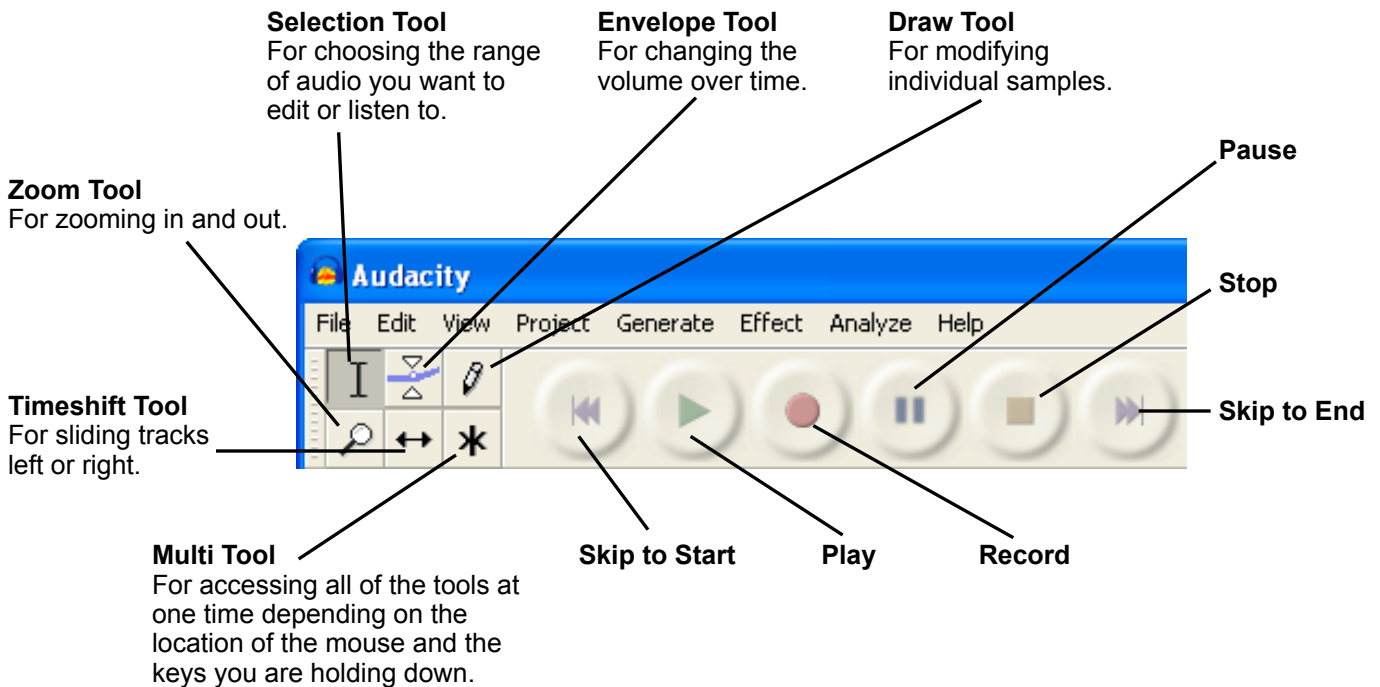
**Selection Tool**
For choosing the range of audio you want to edit or listen to.

**Envelope Tool**
For changing the volume over time.

**Draw Tool**
For modifying individual samples.

**Zoom Tool**
For zooming in and out.

**Pause**

Audacity

File Edit View Project Generate Effect Analyze Help

**Stop**

**Timeshift Tool**
For sliding tracks left or right.

**Skip to End**

**Multi Tool**
For accessing all of the tools at one time depending on the location of the mouse and the keys you are holding down.

**Skip to Start**

**Play**

**Record**